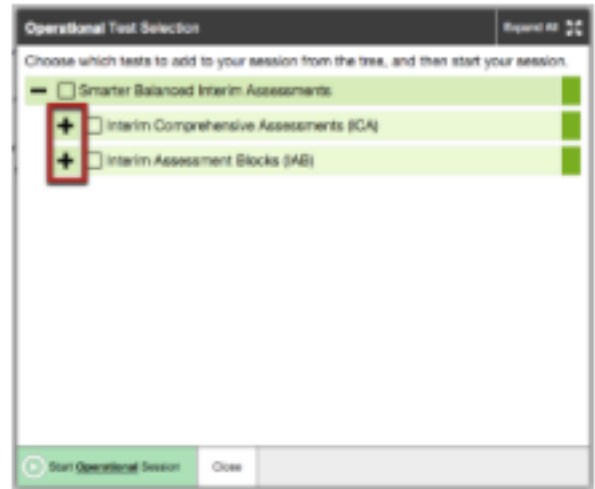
Operational Test Selection

Expand All

Choose which tests to add to your session from the tree, and then start your session.

Smarter Balanced Interim Assessments

Interim Comprehensive Assessments (ICA)

Interim Assessment Blocks (IAB)

Start Operational Session

Close